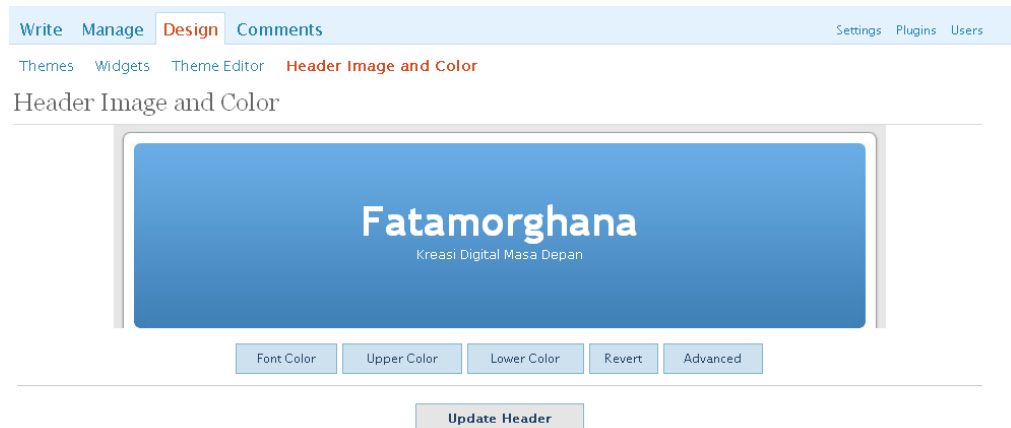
Write Manage Design Comments

Settings Plugins Users

Themes Widgets Theme Editor Header Image and Color

Header Image and Color

Fatamorghana

Kreasi Digital Masa Depan

Font Color Upper Color Lower Color Revert Advanced

Update Header